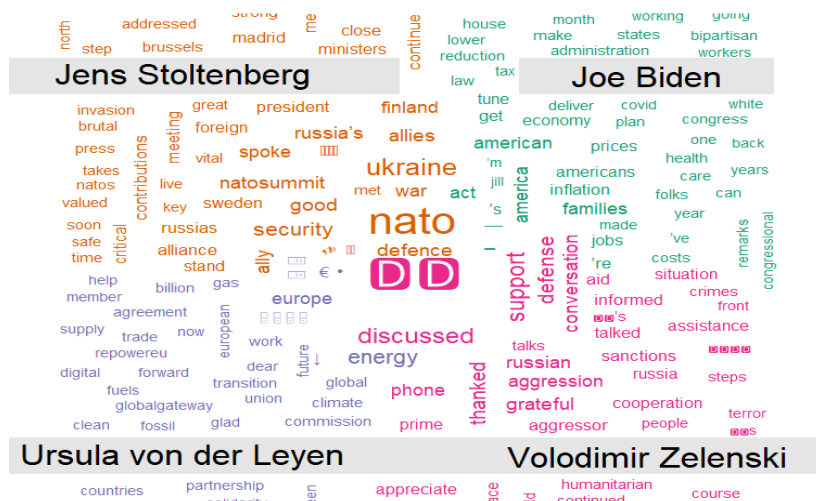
north addressed strong me close step brussels madrid ministers continue house month working going lower make states bipartisan reduction administration workers law tax

Jens Stoltenberg

Joe Biden

invasion great president finland tune deliver covid white brutal foreign russia's allies get economy plan congress press meeting spoke ukraine american prices one back takes vital natosummit 'm health years natos live war met act jill americans care valued key sweden good 's america inflation folks can contributions soon russias security families year safe critical alliance nato defence made 've time stand ally defense conversation jobs costs remarks help billion gas € support 're situation member europe aid informed crimes congressional agreement D D front supply trade now discussed talked assistance repowereu work european energy talks digital forward future russian sanctions fuels transition global aggression russia globalgateway union phone thanked steps clean fossil glad commission climate grateful cooperation terror prime aggressor people

Ursula von der Leyen

Volodimir Zelenski

countries partnership appreciate humanitarian course solidarity continued